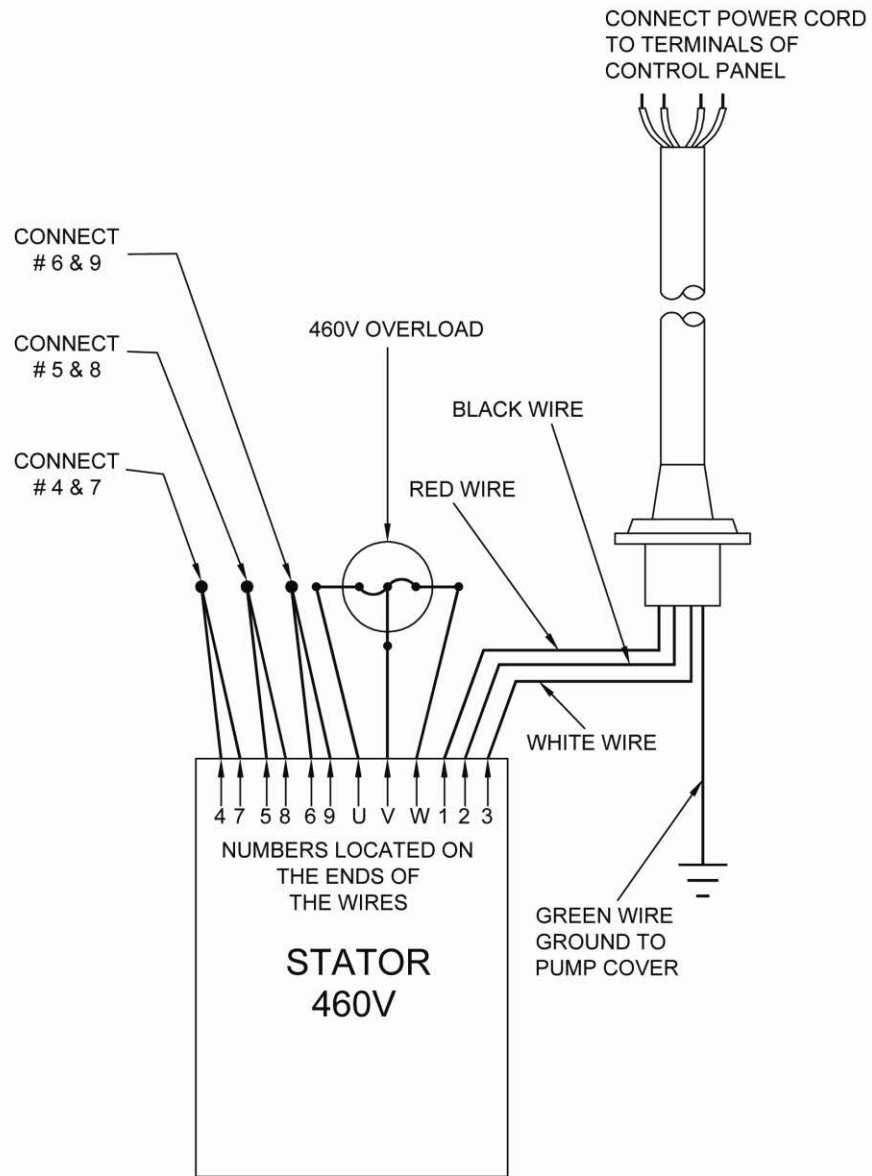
CONNECT POWER CORD TO TERMINALS OF CONTROL PANEL

CONNECT # 6 & 9

CONNECT # 5 & 8

CONNECT # 4 & 7

460V OVERLOAD

BLACK WIRE

RED WIRE

WHITE WIRE

4 7 5 8 6 9 U V W 1 2 3

NUMBERS LOCATED ON THE ENDS OF THE WIRES

STATOR 460V

GREEN WIRE GROUND TO PUMP COVER